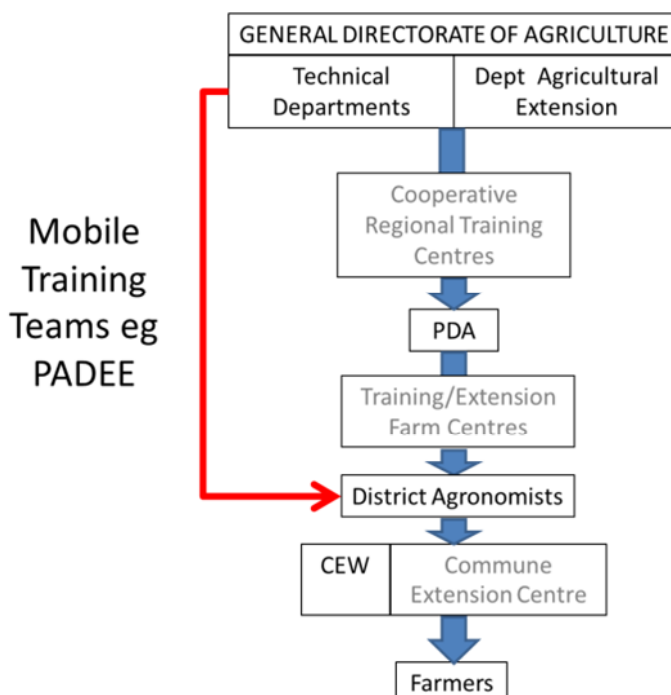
GENERAL DIRECTORATE OF AGRICULTURE

Technical Departments

Dept Agricultural Extension

Mobile Training Teams eg PADEE

Cooperative Regional Training Centres

PDA

Training/Extension Farm Centres

District Agronomists

CEW

Commune Extension Centre

Farmers